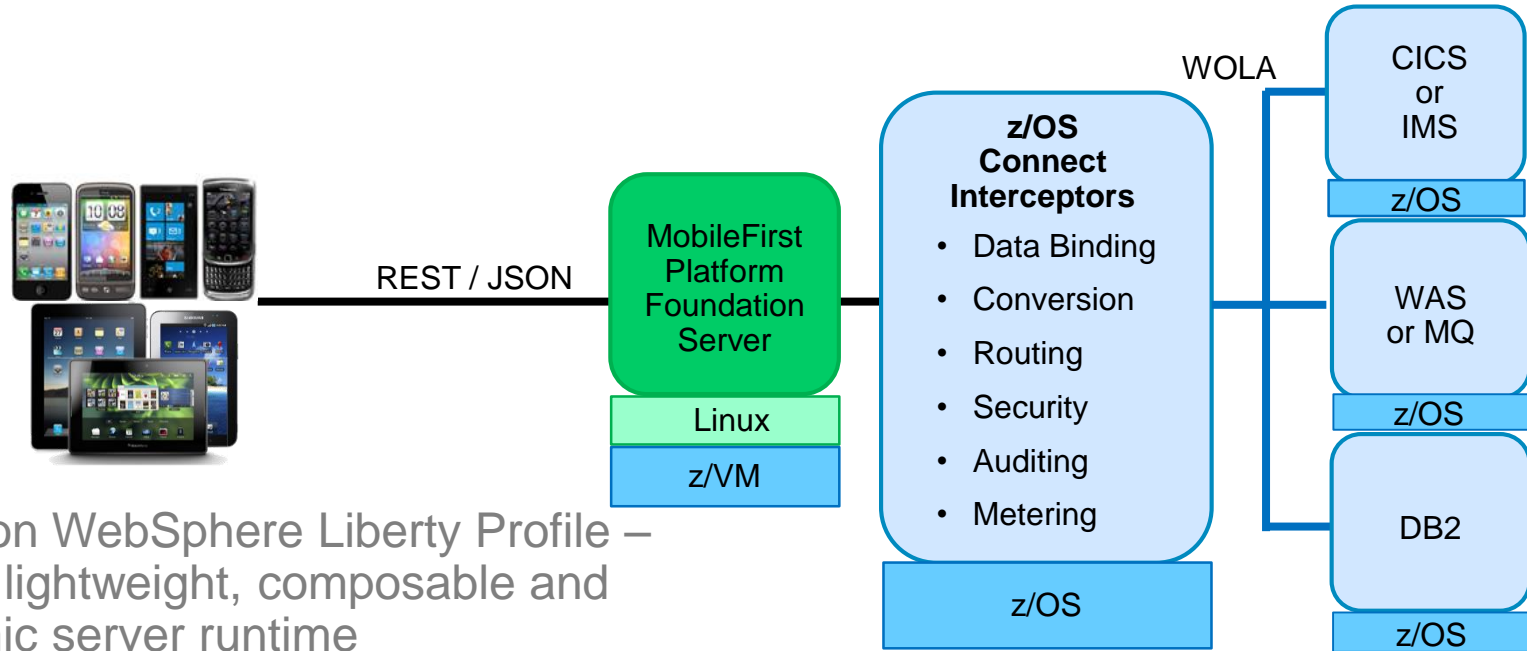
REST / JSON

MobileFirst Platform Foundation Server

Linux

z/VM

z/OS Connect Interceptors

- Data Binding
- Conversion
- Routing
- Security
- Auditing
- Metering

z/OS

WOLA

CICS or IMS

z/OS

WAS or MQ

z/OS

DB2

z/OS

on WebSphere Liberty Profile – lightweight, composable and ic server runtime